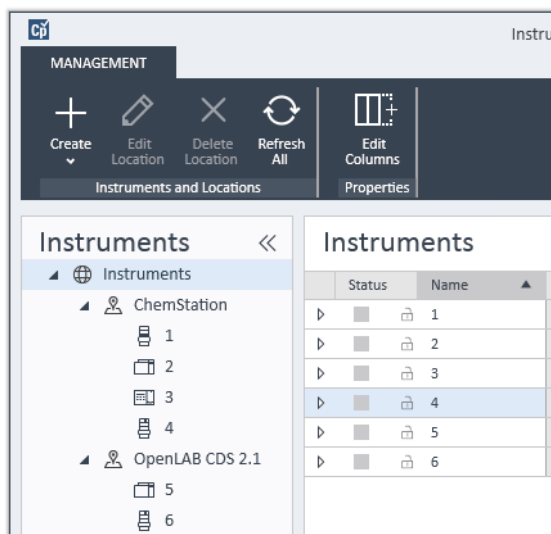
Instru

MANAGEMENT

Create

Edit Location

Delete Location

Refresh All

Edit Columns

Instruments and Locations

Properties

Instruments

Instruments

ChemStation

1

2

3

4

OpenLAB CDS 2.1

5

6

Instruments

| Status | Name |
|---|---|
| | 1 |
| | 2 |
| | 3 |
| | 4 |
| | 5 |
| | 6 |